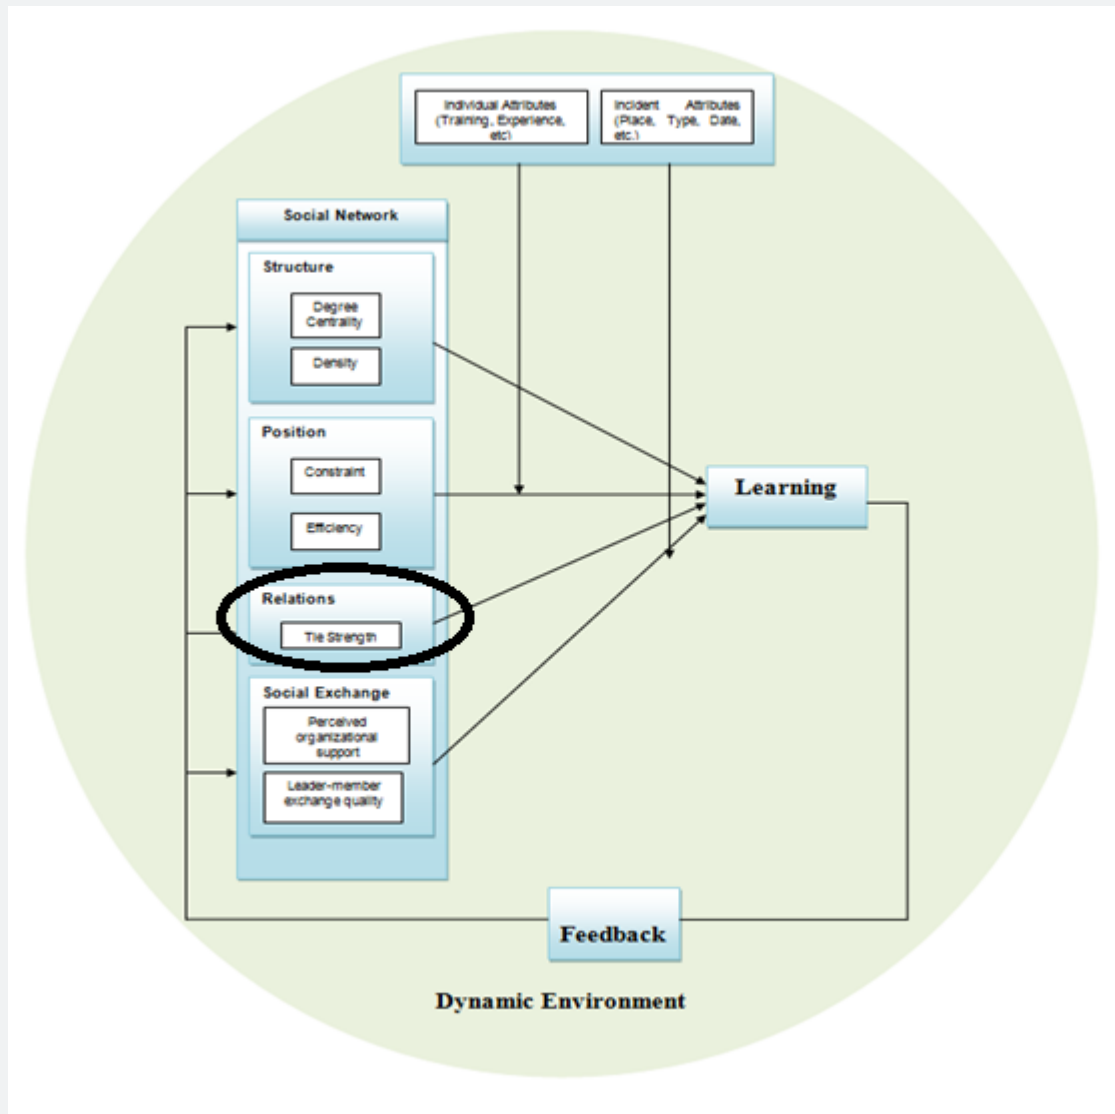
Individual Attributes (Training, Experience, etc)

Incident Attributes (Place, Type, Date, etc.)

Social Network

Structure

Degree Centrality

Density

Position

Constraint

Efficiency

Relations

Tie Strength

Social Exchange

Perceived organizational support

Leader-member exchange quality

Learning

Feedback

Dynamic Environment